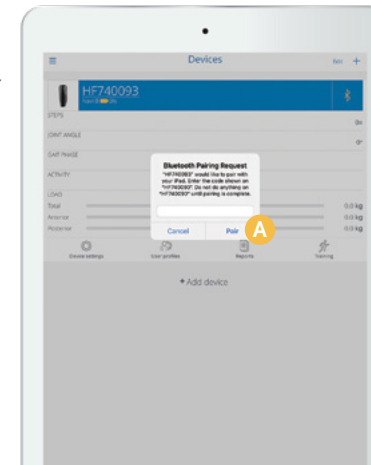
Devices

Edit +

HF740093

STEPS

0

GAIT ANGLE

0°

GAIT PHASE

ACTIVITY

LOAD

Total

0.0 kg

Anterior

0.0 kg

Posterior

0.0 kg

Bluetooth Pairing Request

"HF740093" would like to pair with your iPad. Enter the code shown on "HF740093". Do not do anything on "HF740093" until pairing is complete.

Cancel

Pair

A

Device settings

User profiles

Reports

Training

+ Add device